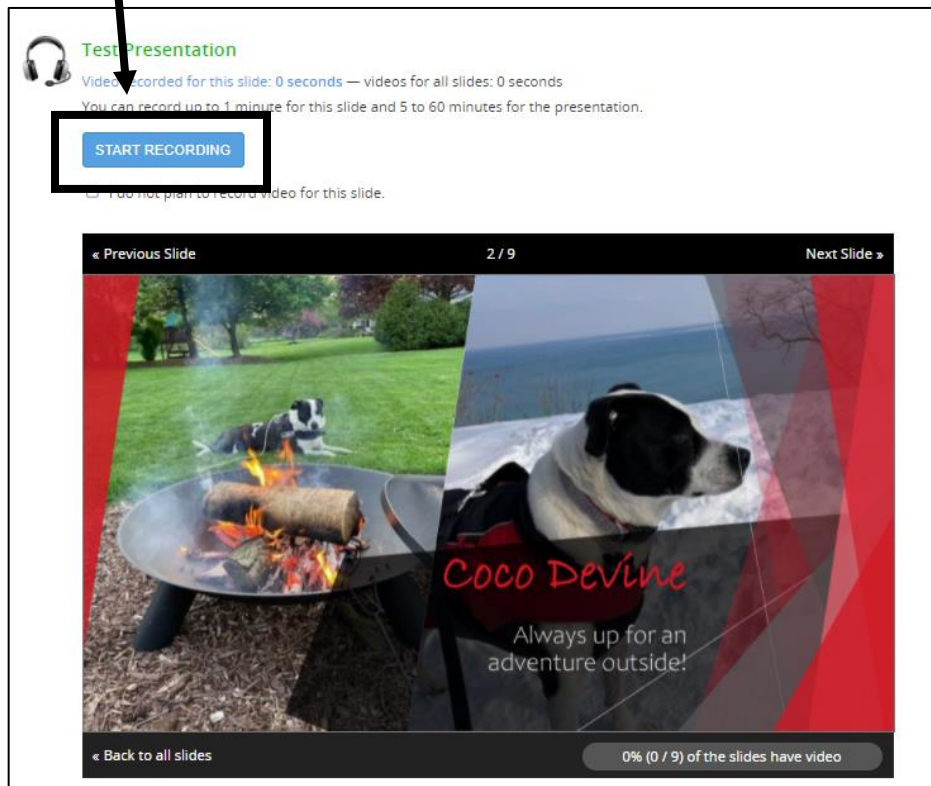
Test Presentation

Video recorded for this slide: 0 seconds — videos for all slides: 0 seconds

You can record up to 1 minute for this slide and 5 to 60 minutes for the presentation.

START RECORDING

I do not plan to record video for this slide.

« Previous Slide

2 / 9

Next Slide »

Coco Devine

Always up for an adventure outside!

« Back to all slides

0% (0 / 9) of the slides have video